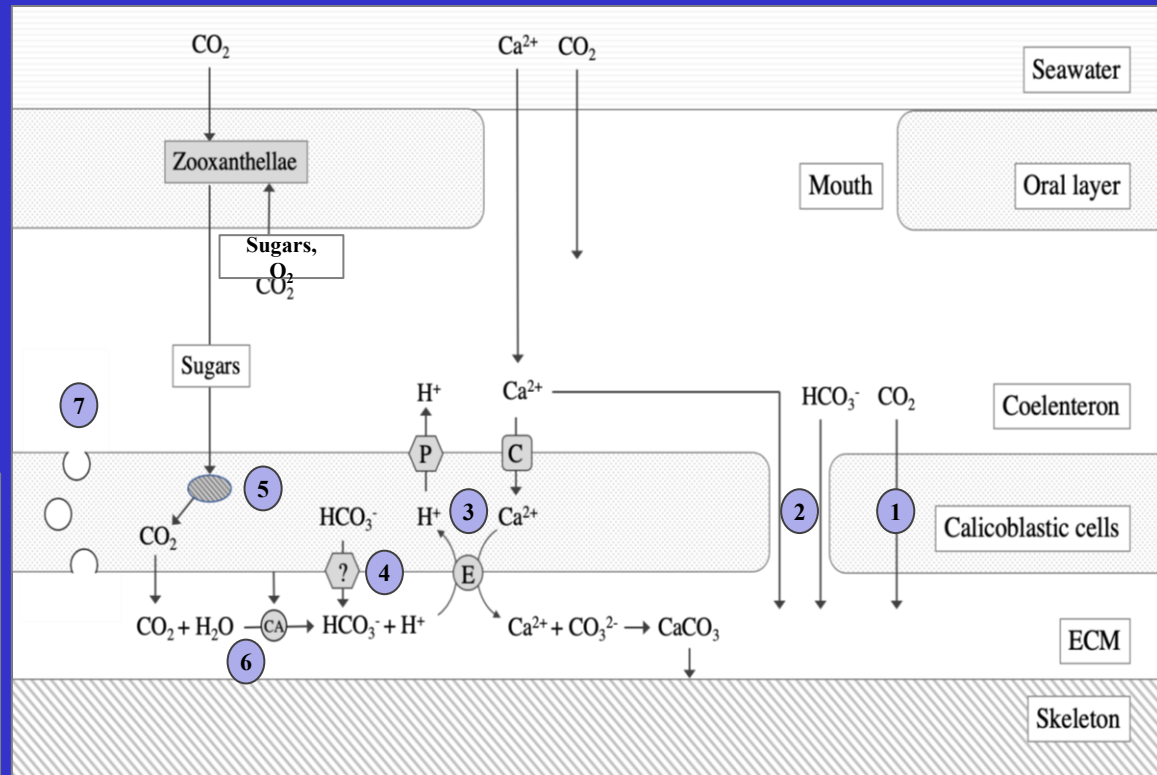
$CO_2$

$Ca^{2+}$ $CO_2$

Seawater

Zooxanthellae

Mouth

Oral layer

Sugars, $O_2$

$CO_2$

Sugars

7

$H^+$

$Ca^{2+}$

$HCO_3^-$ $CO_2$

Coelenteron

P

C

5

$HCO_3^-$

$H^+$ 3 $Ca^{2+}$

2

1

Calicoblastic cells

$CO_2$

? 4

E

$CO_2 + H_2O$ CA $\rightarrow HCO_3^- + H^+$

$Ca^{2+} + CO_3^{2-} \rightarrow CaCO_3$

6

ECM

Skeleton